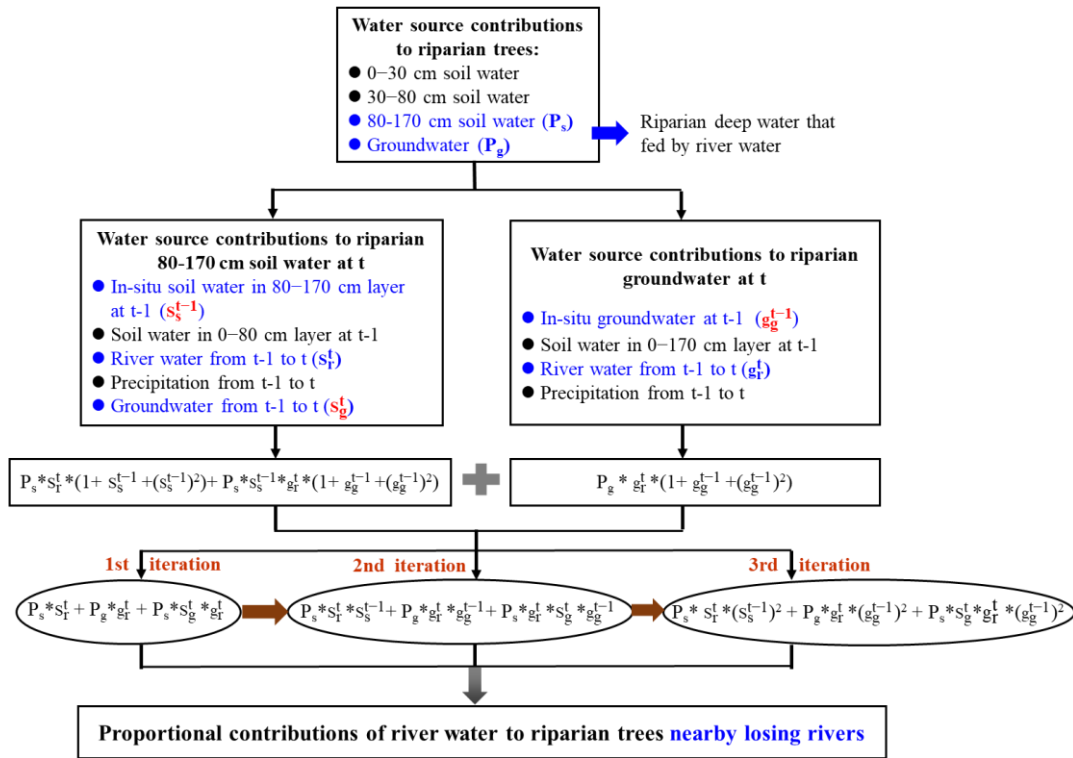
Water source contributions to riparian trees:
● 0–30 cm soil water
● 30–80 cm soil water
● 80-170 cm soil water ($P_s$)
● Groundwater ($P_g$)

Riparian deep water that fed by river water

Water source contributions to riparian 80-170 cm soil water at t
● In-situ soil water in 80–170 cm layer at t-1 ($s_s^{t-1}$)
● Soil water in 0–80 cm layer at t-1
● River water from t-1 to t ($s_r^t$)
● Precipitation from t-1 to t
● Groundwater from t-1 to t ($s_g^t$)

Water source contributions to riparian groundwater at t
● In-situ groundwater at t-1 ($g_g^{t-1}$)
● Soil water in 0–170 cm layer at t-1
● River water from t-1 to t ($g_r^t$)
● Precipitation from t-1 to t

$P_s*s_r^t*(1+ s_s^{t-1} +(s_s^{t-1})^2)+ P_s*s_s^{t-1}*g_r^t*(1+ g_g^{t-1} +(g_g^{t-1})^2)$

$P_g * g_r^t *(1+ g_g^{t-1} +(g_g^{t-1})^2)$

1st iteration

2nd iteration

3rd iteration

$P_s*s_r^t + P_g*g_r^t + P_s*s_g^t*g_r^t$

$P_s*s_r^t*s_s^{t-1}+ P_g*g_r^t*g_g^{t-1} + P_s*s_r^t*s_g^t*g_g^{t-1}$

$P_s* s_r^t*(s_s^{t-1})^2 + P_g*g_r^t*(g_g^{t-1})^2 + P_s*s_g^t*g_r^t*(g_g^{t-1})^2$

Proportional contributions of river water to riparian trees nearby losing rivers